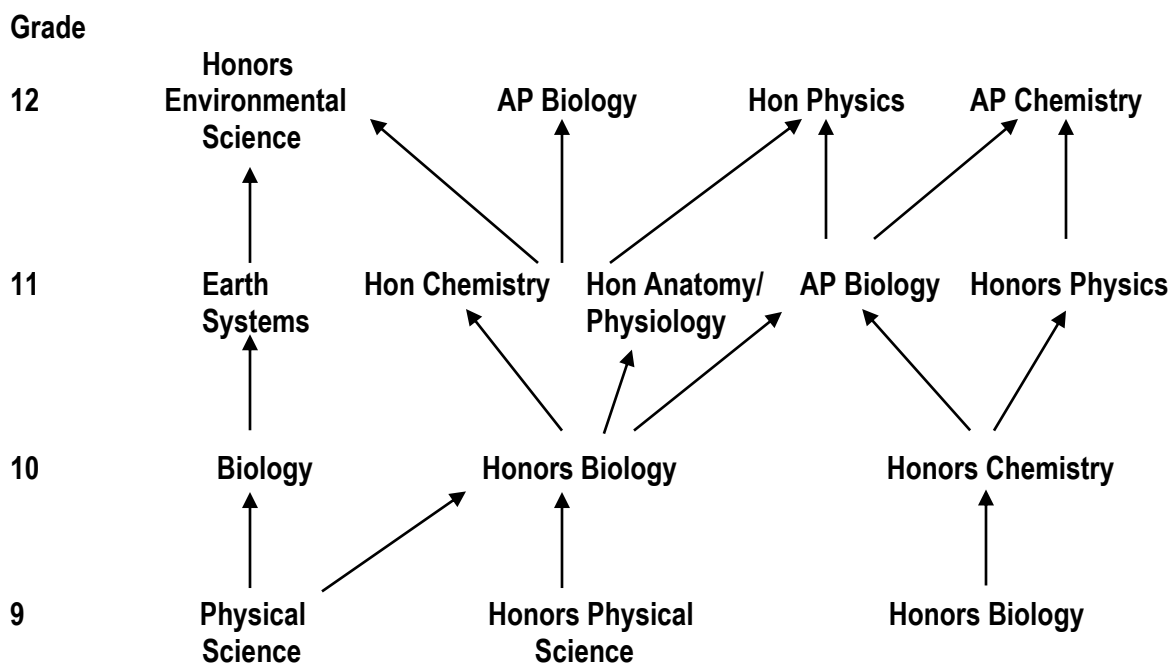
Grade

12 Honors Environmental Science AP Biology Hon Physics AP Chemistry

11 Earth Systems Hon Chemistry Hon Anatomy/ Physiology AP Biology Honors Physics

10 Biology Honors Biology Honors Chemistry

9 Physical Science Honors Physical Science Honors Biology